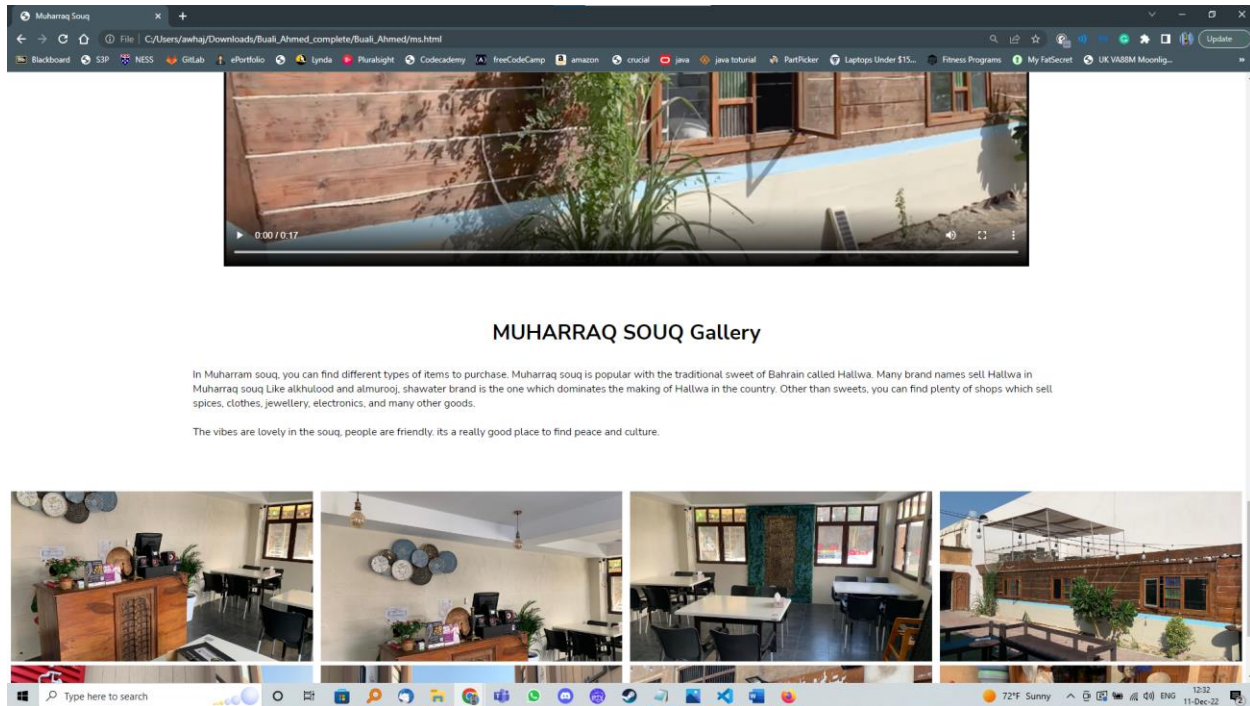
Muharraq Souq

File | C:/Users/awhaj/Downloads/Buali_Ahmed_complete/Buali_Ahmed/ms.html

Update

Blackboard S3P NESS GitLab ePortfolio Lynda Pluralsight Codecademy freeCodeCamp amazon crucial java java toturial PartPicker Laptops Under $15... Fitness Programs My FatSecret UK VA88M Moonlig...

0:00 / 0:17

MUHARRAQ SOUQ Gallery

In Muharram souq, you can find different types of items to purchase. Muharraq souq is popular with the traditional sweet of Bahrain called Hallwa. Many brand names sell Hallwa in Muharraq souq Like alkhulood and almurooj, shawater brand is the one which dominates the making of Hallwa in the country. Other than sweets, you can find plenty of shops which sell spices, clothes, jewellery, electronics, and many other goods.

The vibes are lovely in the souq, people are friendly. its a really good place to find peace and culture.

Type here to search

72°F Sunny ENG 12:32 11-Dec-22